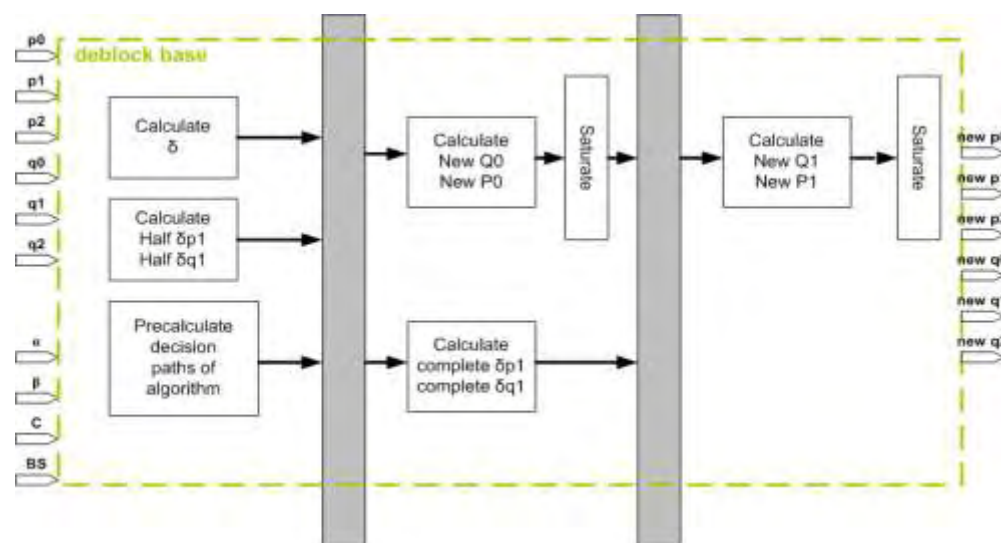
p0
p1
p2
q0
q1
q2
α
β
C
BS

deblock base

Calculate δ

Calculate Half δp1 Half δq1

Precalculate decision paths of algorithm

Calculate New Q0 New P0

Saturate

Calculate complete δp1 complete δq1

Calculate New Q1 New P1

Saturate

new p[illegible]
new p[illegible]
new p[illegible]
new q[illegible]
new q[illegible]
new q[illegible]